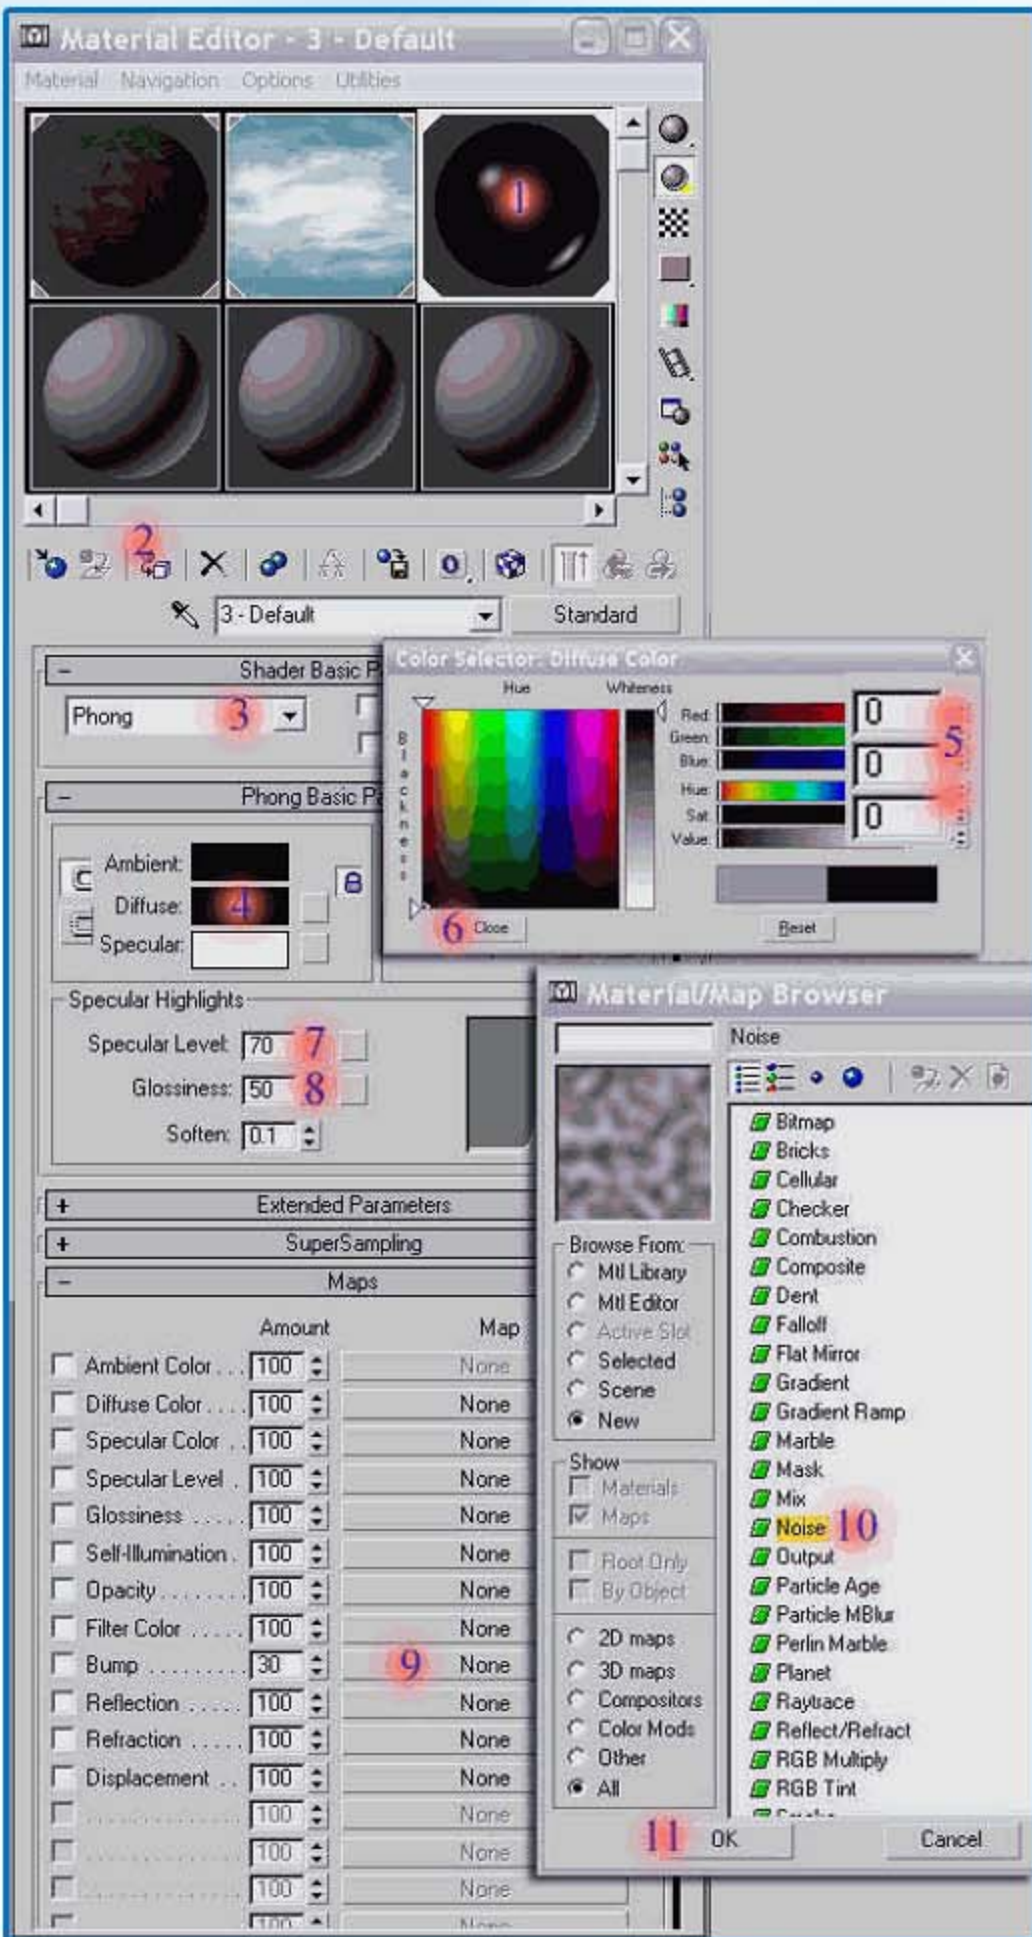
Material Editor - 3 - Default

Material Navigation Options Utilities

1

2

3 - Default

Standard

Shader Basic P

Phong 3

Phong Basic P

Ambient:

Diffuse: 4

Specular:

Specular Highlights

Specular Level: 70 7

Glossiness: 50 8

Soften: 0.1

+ Extended Parameters

+ SuperSampling

- Maps

| | Amount | Map |
|---|---|---|
| Ambient Color | 100 | None |
| Diffuse Color | 100 | None |
| Specular Color | 100 | None |
| Specular Level | 100 | None |
| Glossiness | 100 | None |
| Self-Illumination | 100 | None |
| Opacity | 100 | None |
| Filter Color | 100 | None |
| Bump | 30 | None |
| Reflection | 100 | None |
| Refraction | 100 | None |
| Displacement | 100 | None |
| | 100 | None |
| | 100 | None |
| | 100 | None |

9

Color Selector: Diffuse Color

Hue

Whiteness

Blackness

Red 0

Green

Blue 0

Hue

Sat 0

Value

5

6 Close

Reset

Material/Map Browser

Noise

Browse From:
Mtl Library
Mtl Editor
Active Slot
Selected
Scene
New

Show
Materials
Maps

Root Only
By Object

2D maps
3D maps
Compositors
Color Mods
Other
All

Bitmap
Bricks
Cellular
Checker
Combustion
Composite
Dent
Falloff
Flat Mirror
Gradient
Gradient Ramp
Marble
Mask
Mix
Noise 10
Output
Particle Age
Particle MBlur
Perlin Marble
Planet
Raytrace
Reflect/Refract
RGB Multiply
RGB Tint

11 OK

Cancel